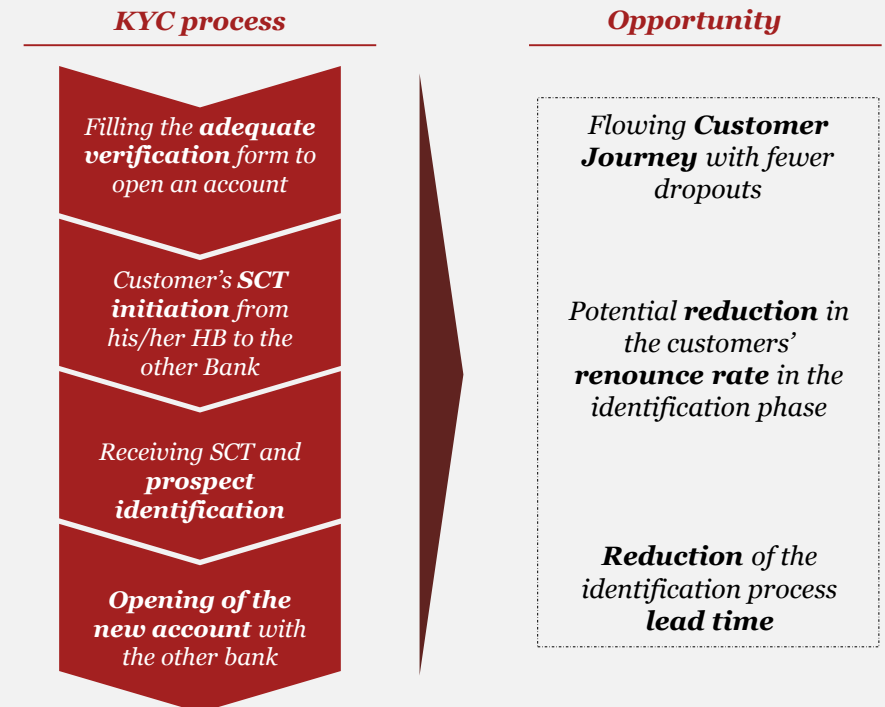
KYC process

Filling the adequate verification form to open an account

Customer's SCT initiation from his/her HB to the other Bank

Receiving SCT and prospect identification

Opening of the new account with the other bank

Opportunity

Flowing Customer Journey with fewer dropouts

Potential reduction in the customers' renounce rate in the identification phase

Reduction of the identification process lead time